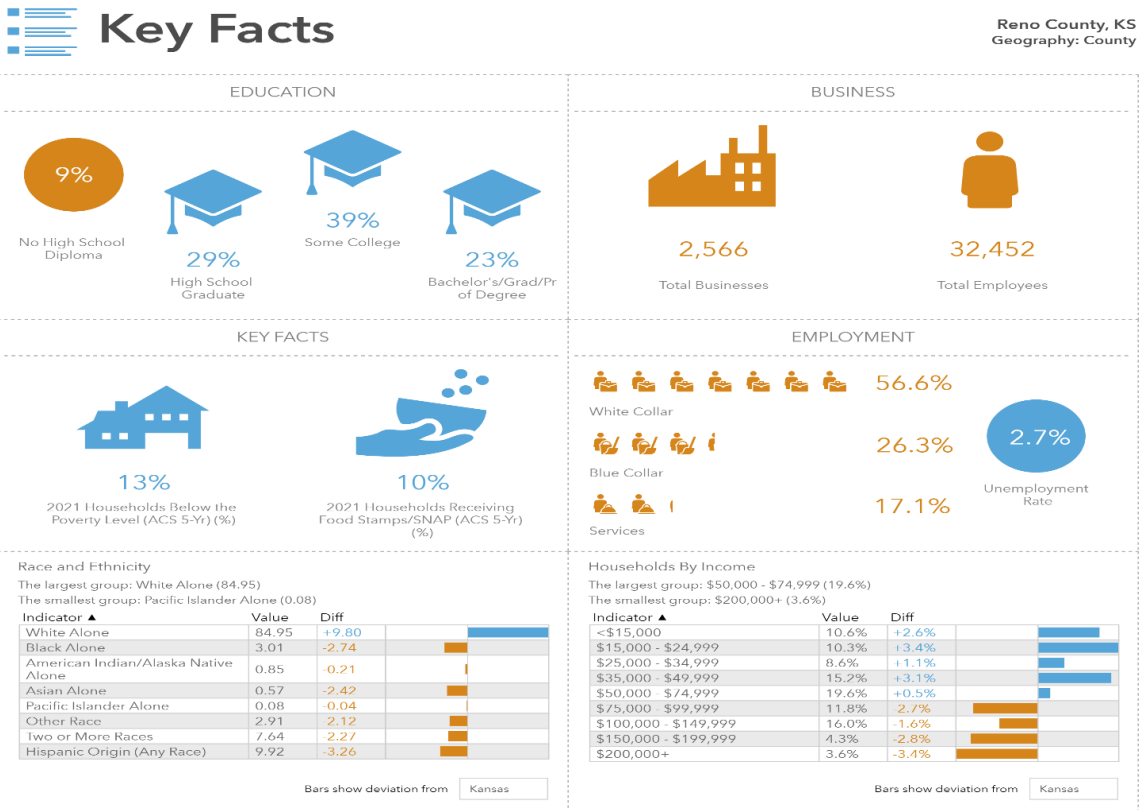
Key Facts

Reno County, KS
Geography: County

EDUCATION

9%
No High School Diploma

29%
High School Graduate

39%
Some College

23%
Bachelor's/Grad/Prof Degree

BUSINESS

2,566
Total Businesses

32,452
Total Employees

KEY FACTS

13%
2021 Households Below the Poverty Level (ACS 5-Yr) (%)

10%
2021 Households Receiving Food Stamps/SNAP (ACS 5-Yr) (%)

EMPLOYMENT

White Collar 56.6%

Blue Collar 26.3%

Services 17.1%

2.7%
Unemployment Rate

Race and Ethnicity
The largest group: White Alone (84.95)
The smallest group: Pacific Islander Alone (0.08)

| Indicator ▲ | Value | Diff |
|---|---|---|
| White Alone | 84.95 | +9.80 |
| Black Alone | 3.01 | -2.74 |
| American Indian/Alaska Native Alone | 0.85 | -0.21 |
| Asian Alone | 0.57 | -2.42 |
| Pacific Islander Alone | 0.08 | -0.04 |
| Other Race | 2.91 | -2.12 |
| Two or More Races | 7.64 | -2.27 |
| Hispanic Origin (Any Race) | 9.92 | -3.26 |

Bars show deviation from Kansas

Households By Income
The largest group: $50,000 - $74,999 (19.6%)
The smallest group: $200,000+ (3.6%)

| Indicator ▲ | Value | Diff |
|---|---|---|
| <$15,000 | 10.6% | +2.6% |
| $15,000 - $24,999 | 10.3% | +3.4% |
| $25,000 - $34,999 | 8.6% | +1.1% |
| $35,000 - $49,999 | 15.2% | +3.1% |
| $50,000 - $74,999 | 19.6% | +0.5% |
| $75,000 - $99,999 | 11.8% | -2.7% |
| $100,000 - $149,999 | 16.0% | -1.6% |
| $150,000 - $199,999 | 4.3% | -2.8% |
| $200,000+ | 3.6% | -3.4% |

Bars show deviation from Kansas